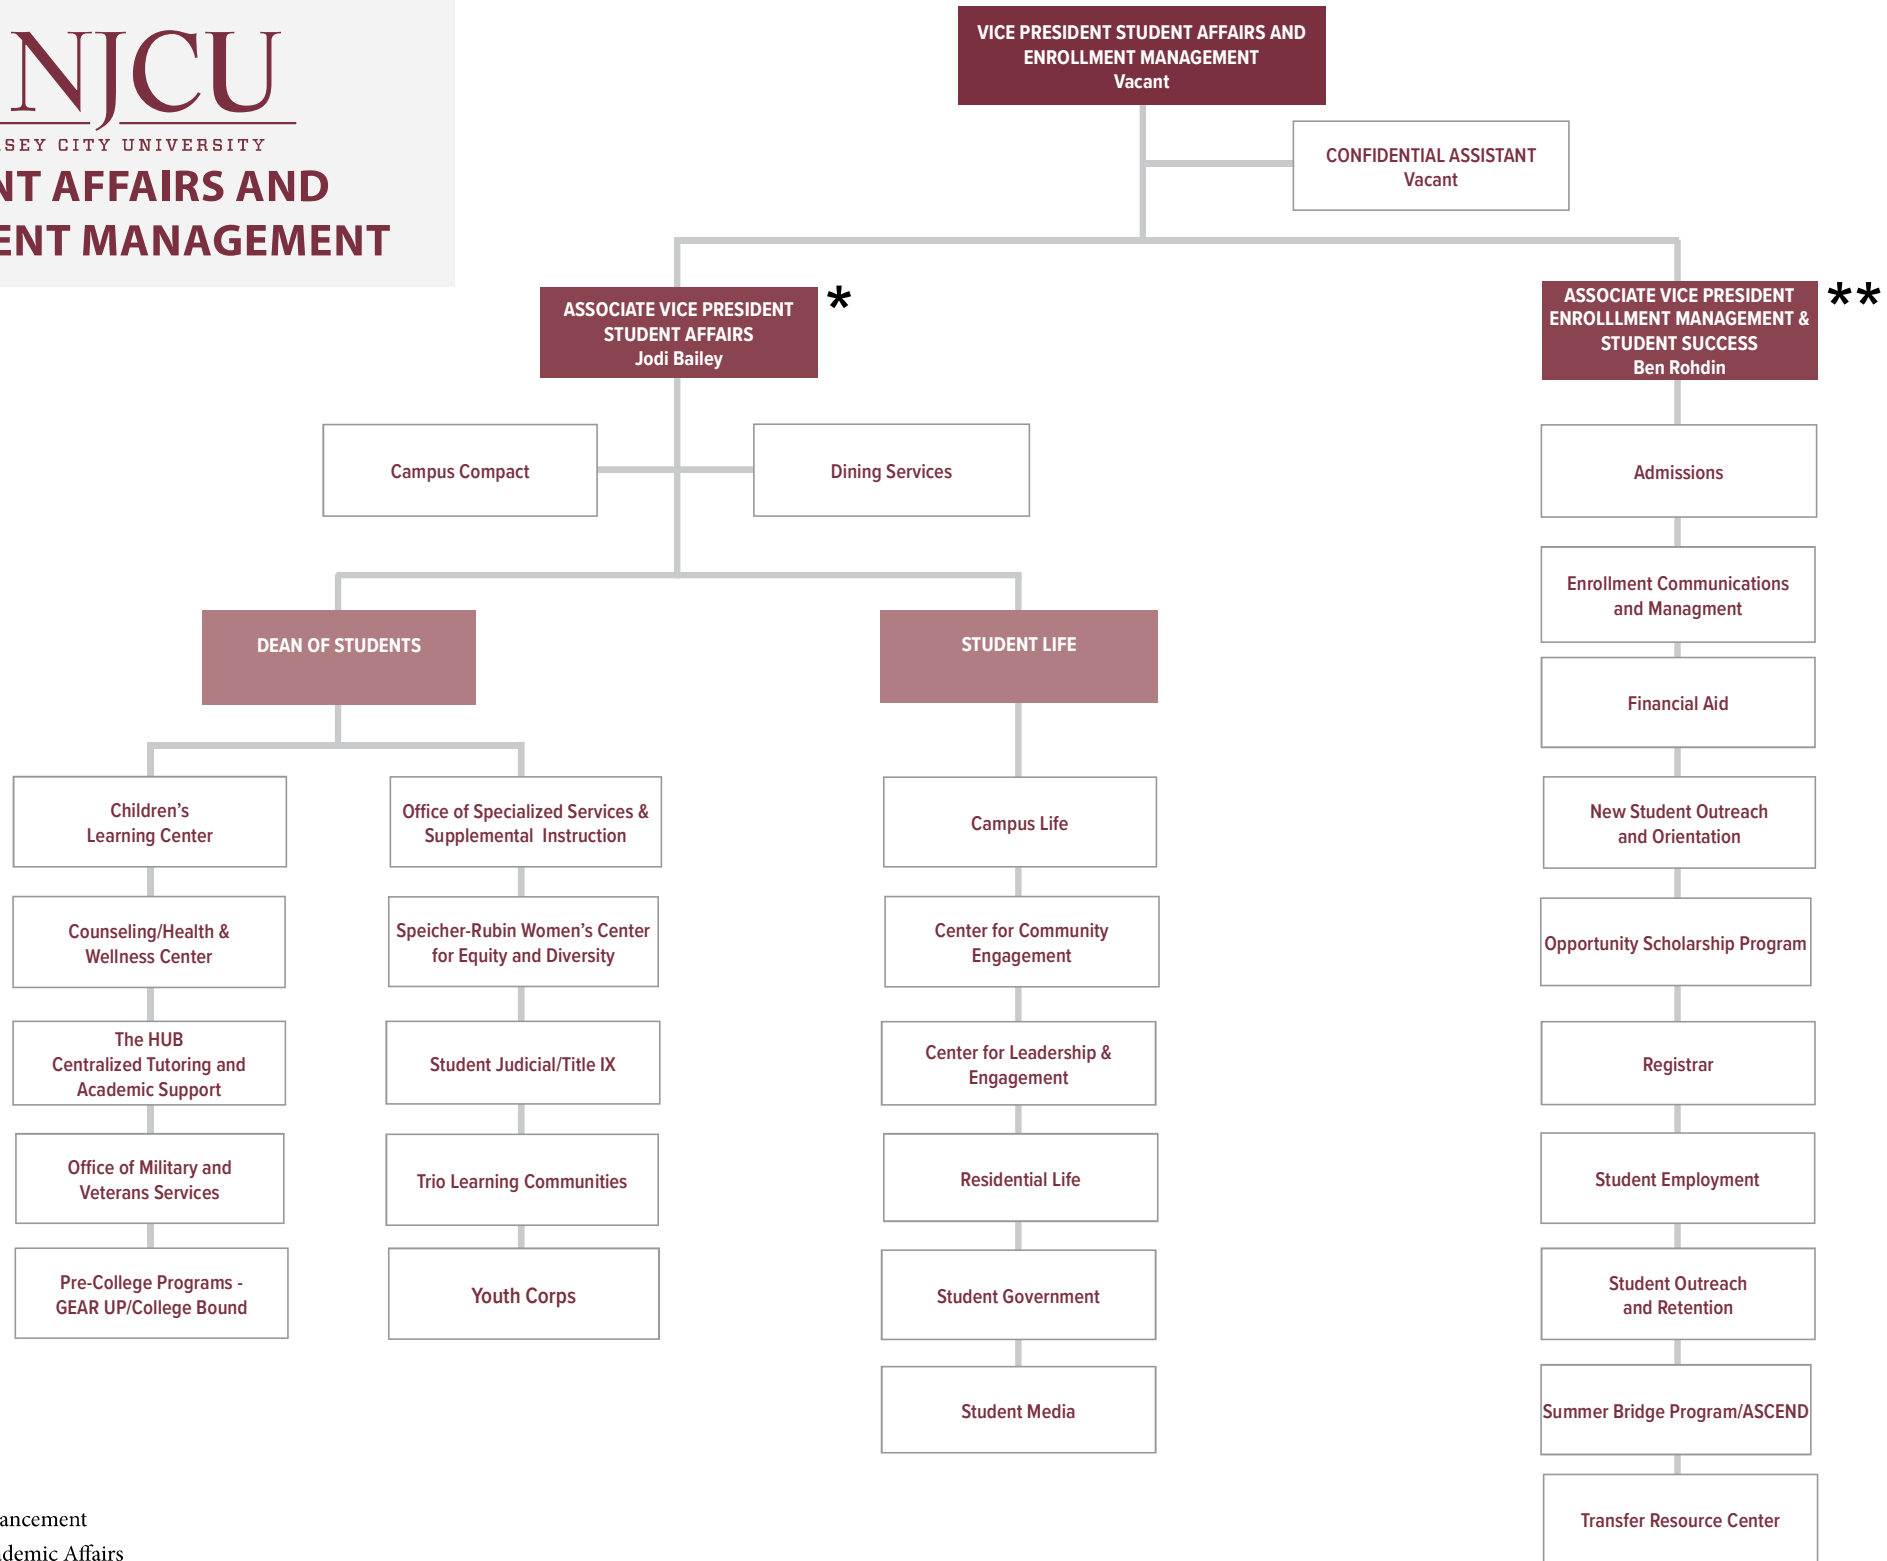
NJCU
SEY CITY UNIVERSITY
NT AFFAIRS AND
ENT MANAGEMENT

VICE PRESIDENT STUDENT AFFAIRS AND ENROLLMENT MANAGEMENT
Vacant

CONFIDENTIAL ASSISTANT
Vacant

ASSOCIATE VICE PRESIDENT STUDENT AFFAIRS
Jodi Bailey
*

ASSOCIATE VICE PRESIDENT ENROLLLMENT MANAGEMENT & STUDENT SUCCESS
Ben Rohdin
**

Campus Compact

Dining Services

DEAN OF STUDENTS

STUDENT LIFE

Children's Learning Center

Counseling/Health & Wellness Center

The HUB Centralized Tutoring and Academic Support

Office of Military and Veterans Services

Pre-College Programs - GEAR UP/College Bound

Office of Specialized Services & Supplemental Instruction

Speicher-Rubin Women's Center for Equity and Diversity

Student Judicial/Title IX

Trio Learning Communities

Youth Corps

Campus Life

Center for Community Engagement

Center for Leadership & Engagement

Residential Life

Student Government

Student Media

Admissions

Enrollment Communications and Managment

Financial Aid

New Student Outreach and Orientation

Opportunity Scholarship Program

Registrar

Student Employment

Student Outreach and Retention

Summer Bridge Program/ASCEND

Transfer Resource Center

ancement
demic Affairs